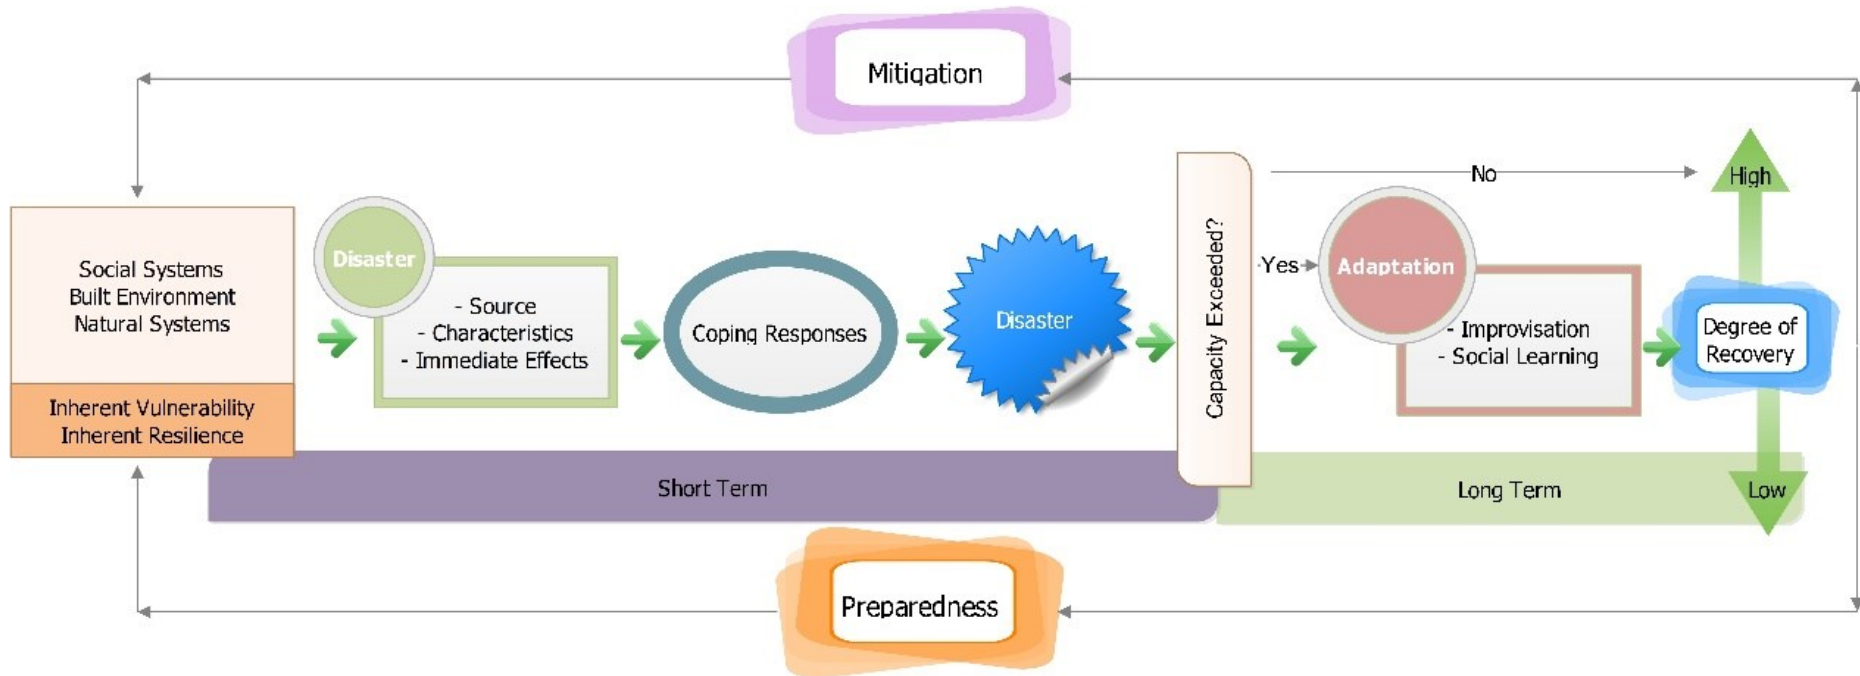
Mitigation

Social Systems
Built Environment
Natural Systems

Inherent Vulnerability
Inherent Resilience

Disaster

- Source
- Characteristics
- Immediate Effects

Coping Responses

Disaster

Capacity Exceeded?

No

Yes

Adaptation

- Improvisation
- Social Learning

High

Degree of Recovery

Low

Short Term

Long Term

Preparedness